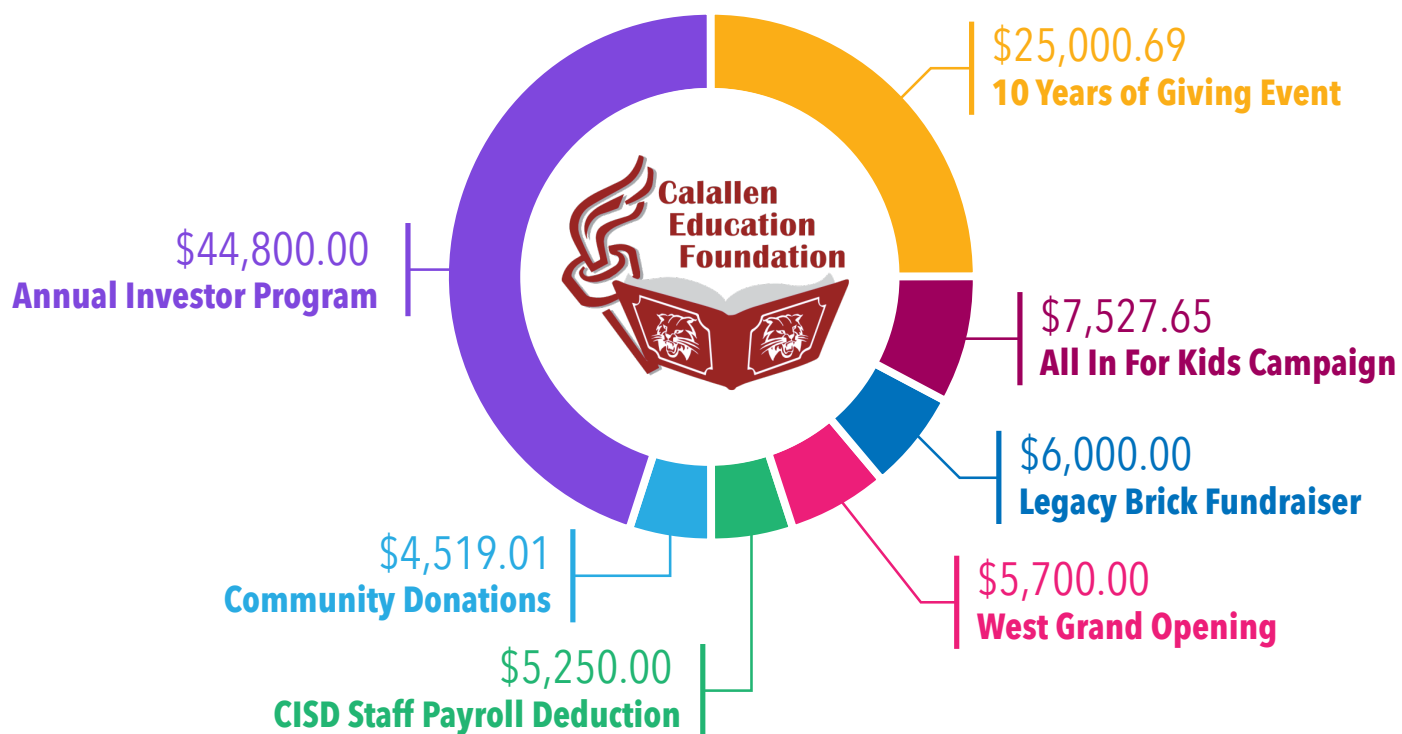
$25,000.69
10 Years of Giving Event

Calallen Education Foundation

$44,800.00
Annual Investor Program

$7,527.65
All In For Kids Campaign

$6,000.00
Legacy Brick Fundraiser

$5,700.00
West Grand Opening

$4,519.01
Community Donations

$5,250.00
CISD Staff Payroll Deduction